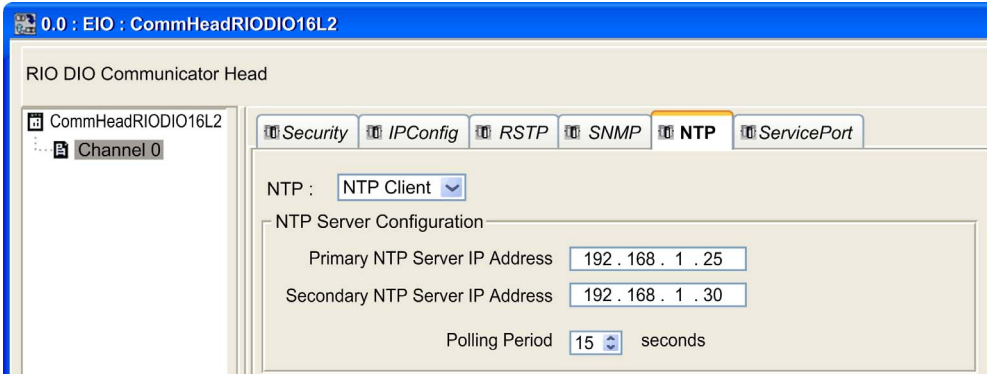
0.0 : EIO : CommHeadRIODIO16L2

RIO DIO Communicator Head

CommHeadRIODIO16L2
Channel 0

Security | IPConfig | RSTP | SNMP | NTP | ServicePort

NTP : NTP Client

NTP Server Configuration

Primary NTP Server IP Address 192 . 168 . 1 . 25

Secondary NTP Server IP Address 192 . 168 . 1 . 30

Polling Period 15 seconds